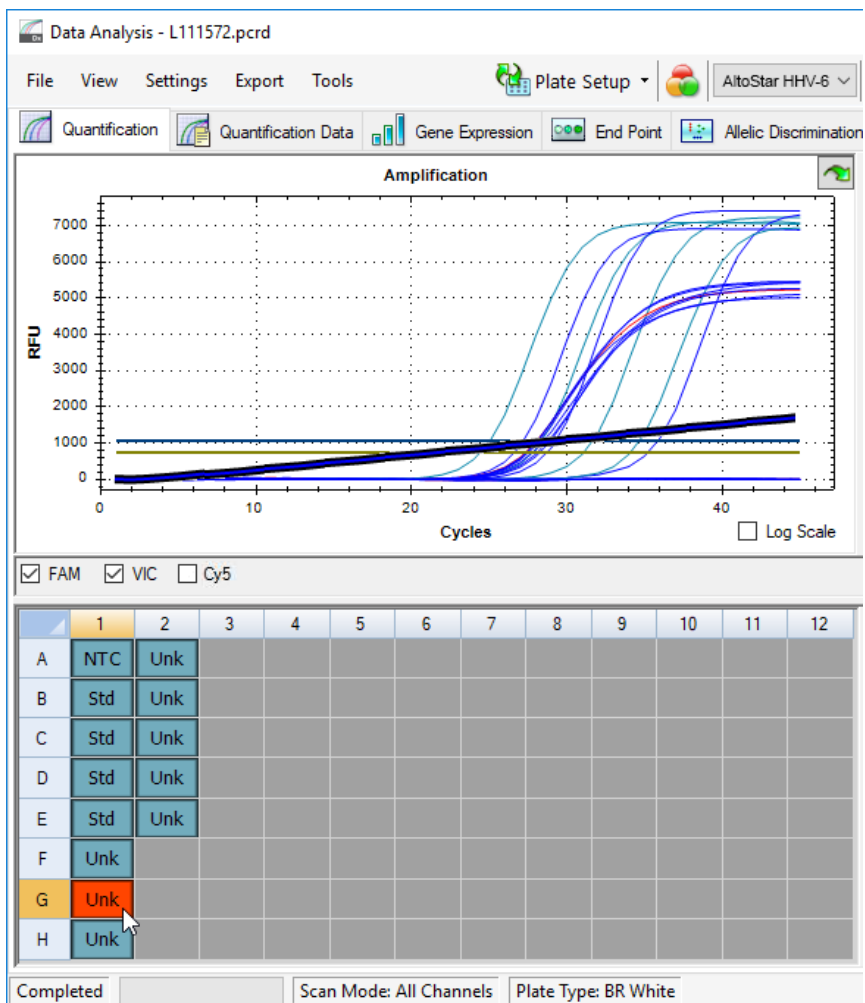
Data Analysis - L111572.pcrd

File View Settings Export Tools

Plate Setup

AltoStar HHV-6

Quantification | Quantification Data | Gene Expression | End Point | Allelic Discrimination

Amplification

RFU

7000
6000
5000
4000
3000
2000
1000
0

0 10 20 30 40

Cycles

Log Scale

FAM VIC Cy5

| | 1 | 2 | 3 | 4 | 5 | 6 | 7 | 8 | 9 | 10 | 11 | 12 |
|---|---|---|---|---|---|---|---|---|---|---|---|---|
| A | NTC | Unk | | | | | | | | | | |
| B | Std | Unk | | | | | | | | | | |
| C | Std | Unk | | | | | | | | | | |
| D | Std | Unk | | | | | | | | | | |
| E | Std | Unk | | | | | | | | | | |
| F | Unk | | | | | | | | | | | |
| G | Unk | | | | | | | | | | | |
| H | Unk | | | | | | | | | | | |

Completed | Scan Mode: All Channels | Plate Type: BR White